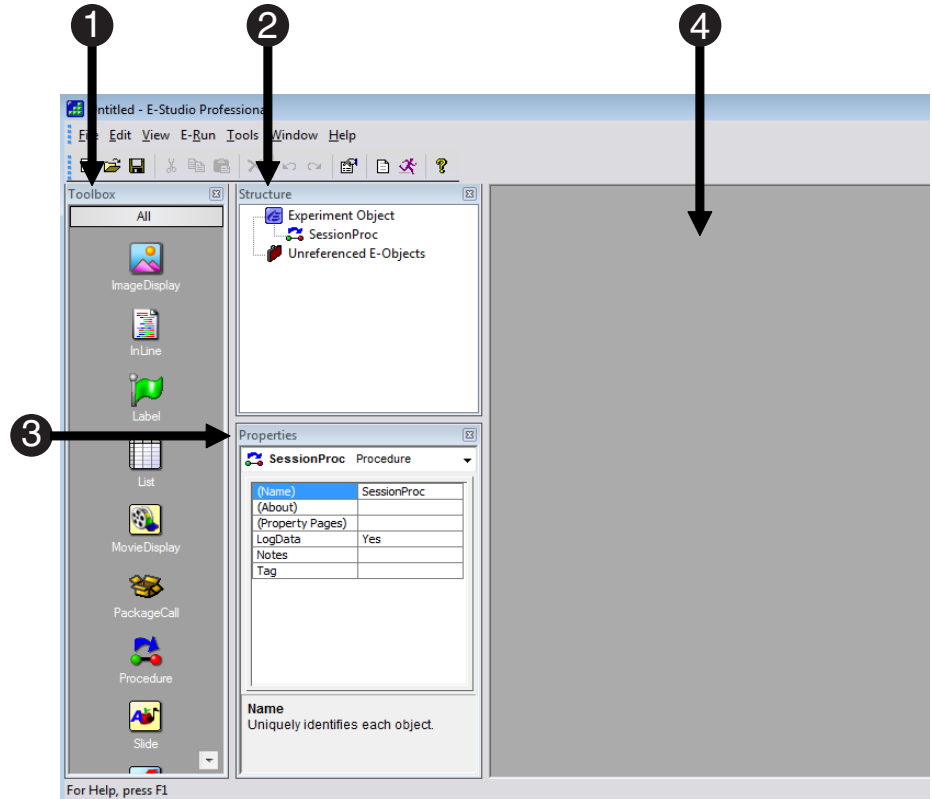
1
2
4
3

Untitled - E-Studio Professional

File Edit View E-Run Tools Window Help

Toolbox
All
ImageDisplay
InLine
Label
List
MovieDisplay
PackageCall
Procedure
Slide

Structure
Experiment Object
SessionProc
Unreferenced E-Objects

Properties
SessionProc Procedure

| (Name) | SessionProc |
|---|---|
| (About) | |
| (Property Pages) | |
| LogData | Yes |
| Notes | |
| Tag | |

Name
Uniquely identifies each object.

For Help, press F1